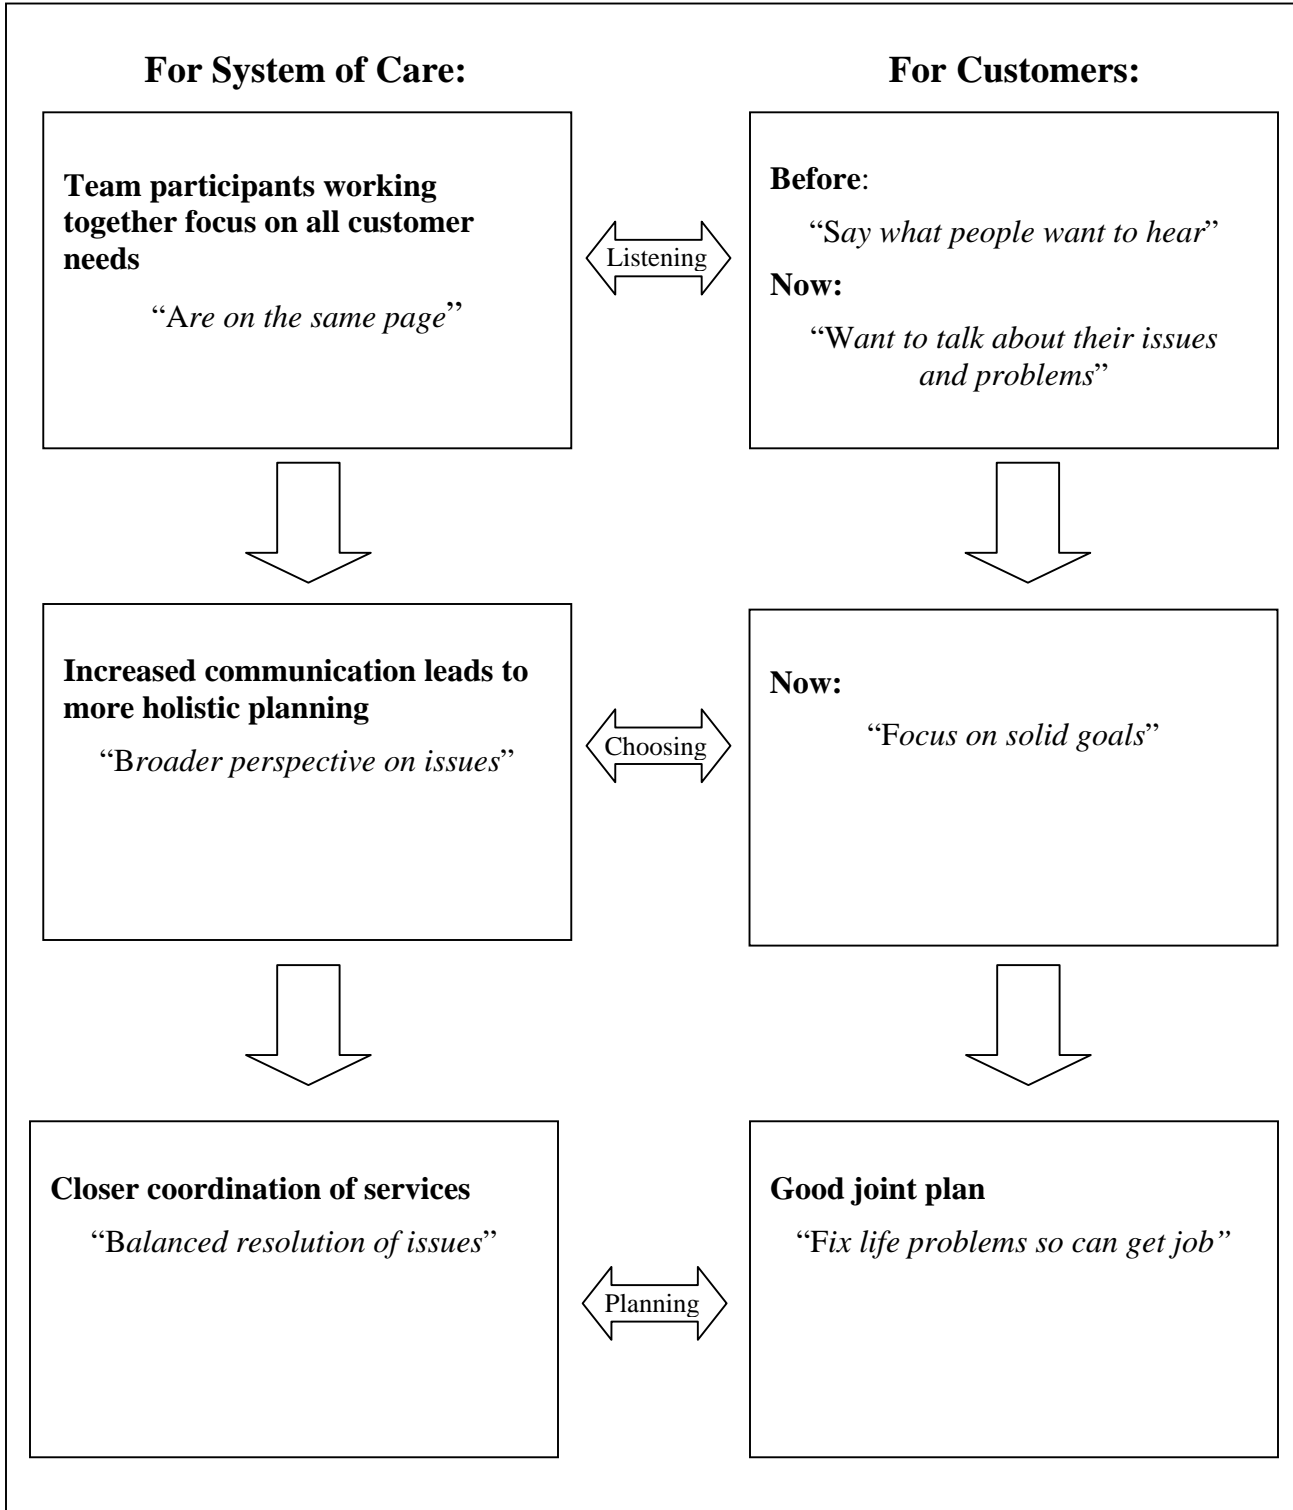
For System of Care:

Team participants working together focus on all customer needs

"Are on the same page"

Increased communication leads to more holistic planning

"Broader perspective on issues"

Closer coordination of services

"Balanced resolution of issues"

Listening

Choosing

Planning

For Customers:

Before:

"Say what people want to hear"

Now:

"Want to talk about their issues and problems"

Now:

"Focus on solid goals"

Good joint plan

"Fix life problems so can get job"